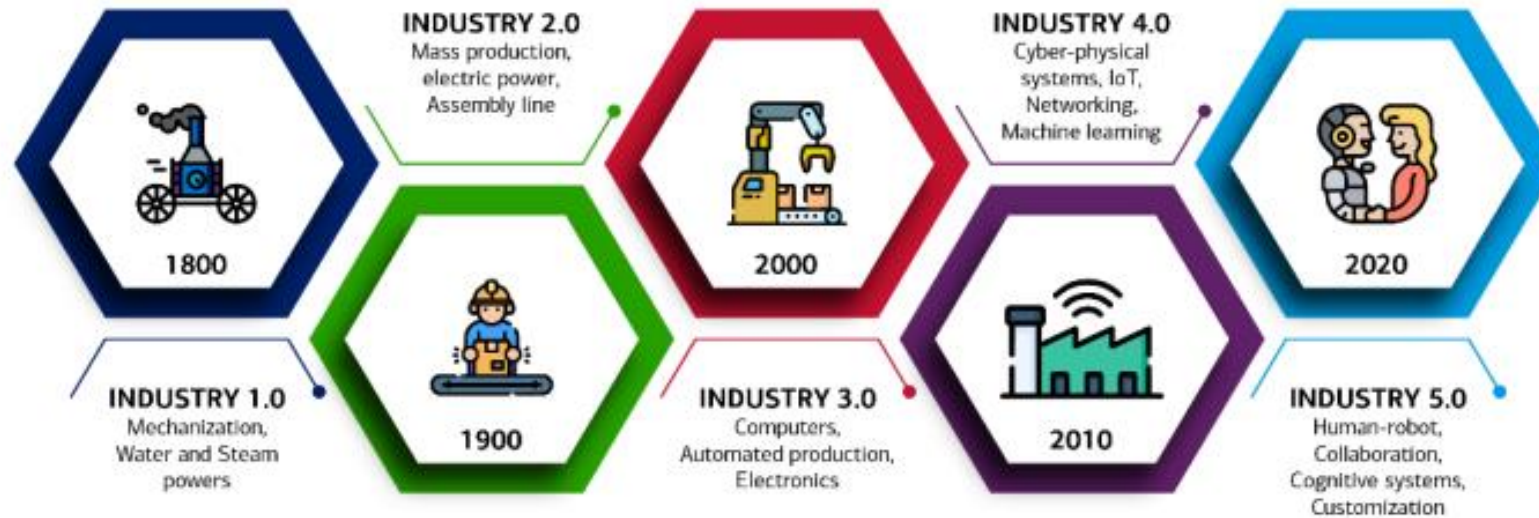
INDUSTRY 2.0
Mass production, electric power, Assembly line

INDUSTRY 4.0
Cyber-physical systems, IoT, Networking, Machine learning

1800

2000

2020

1900

2010

INDUSTRY 1.0
Mechanization, Water and Steam powers

INDUSTRY 3.0
Computers, Automated production, Electronics

INDUSTRY 5.0
Human-robot, Collaboration, Cognitive systems, Customization